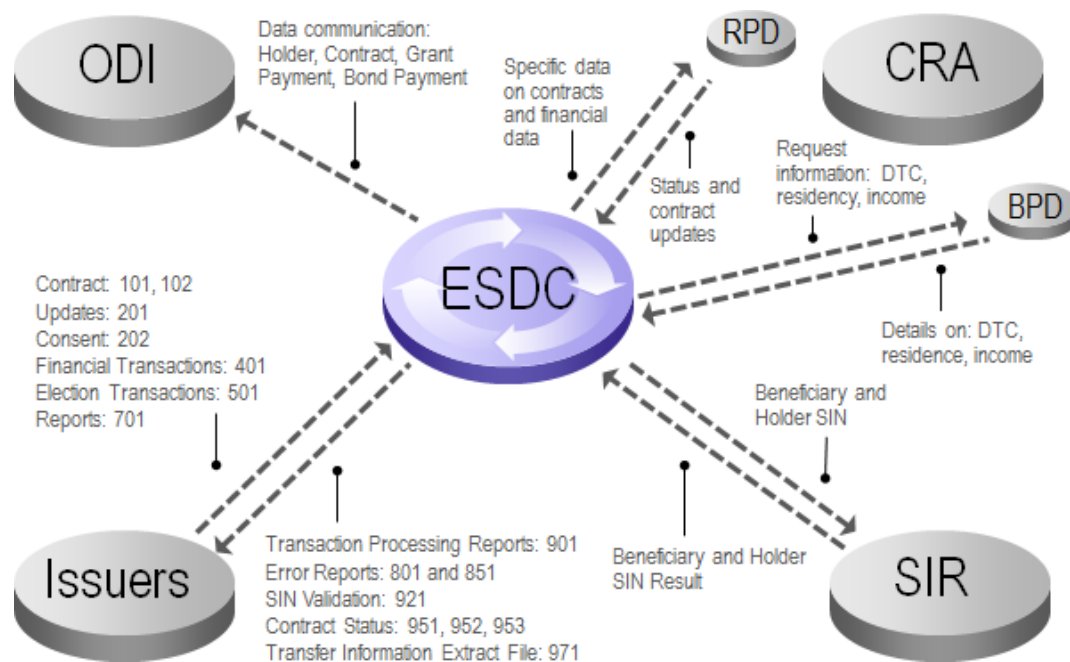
ODI

Data communication: Holder, Contract, Grant Payment, Bond Payment

Specific data on contracts and financial data

RPD

Status and contract updates

CRA

Request information: DTC, residency, income

BPD

ESDC

Details on: DTC, residence, income

Contract: 101, 102
Updates: 201
Consent: 202
Financial Transactions: 401
Election Transactions: 501
Reports: 701

Beneficiary and Holder SIN

Issuers

Transaction Processing Reports: 901
Error Reports: 801 and 851
SIN Validation: 921
Contract Status: 951, 952, 953
Transfer Information Extract File: 971

Beneficiary and Holder SIN Result

SIR